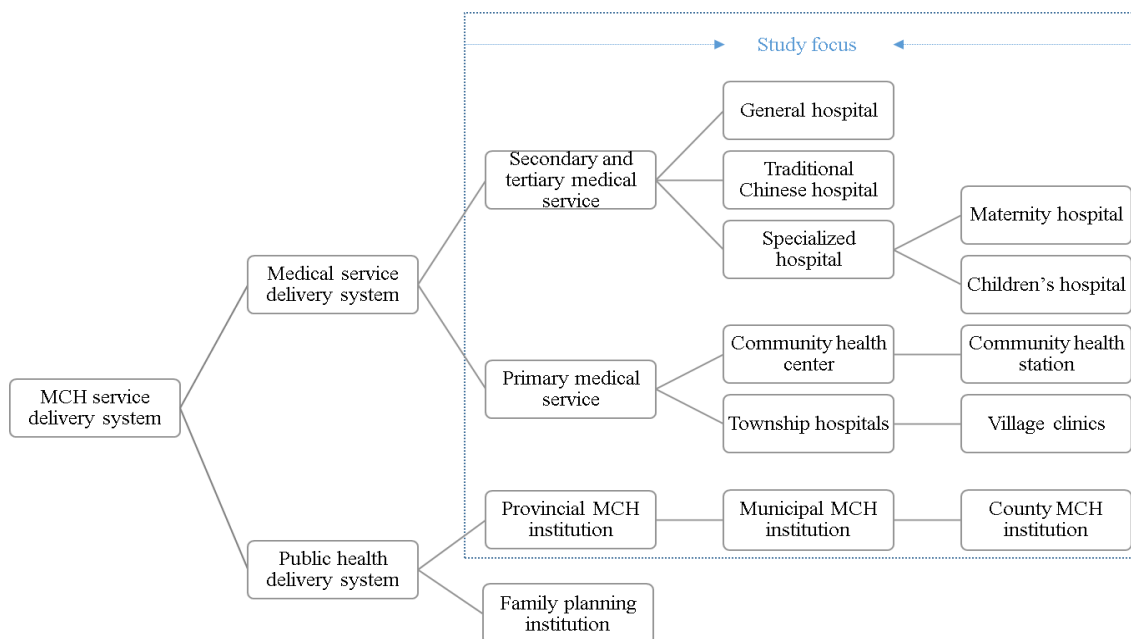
Study focus

MCH service delivery system

Medical service delivery system

Secondary and tertiary medical service

General hospital

Traditional Chinese hospital

Specialized hospital

Maternity hospital

Children's hospital

Primary medical service

Community health center

Community health station

Township hospitals

Village clinics

Public health delivery system

Provincial MCH institution

Municipal MCH institution

County MCH institution

Family planning institution